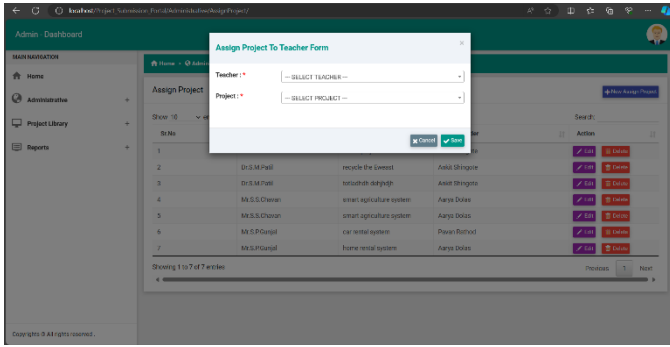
localhost/Project_Submission_Portal/Administrative/AssignProject/

Admin Dashboard

MAIN NAVIGATION

Home

Administrative +

Project Library +

Reports +

Copyrights © All rights reserved.

Home > Admin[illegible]

Assign Project

Show 10 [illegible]

+New Assign Project

Search:

| Sr.No | | | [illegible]r | Action |
|---|---|---|---|---|
| 1 | | | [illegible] | Edit Delete |
| 2 | Dr.S.M.Patil | recycle the Sweest | Ankit Shingote | Edit Delete |
| 3 | Dr.S.M.Patil | rohdhdh dshjhdjh | Ankit Shingote | Edit Delete |
| 4 | Mr.S.S.Chavan | smart agriculture system | Aarya Bolas | Edit Delete |
| 5 | Mr.S.S.Chavan | smart agriculture system | Aarya Bolas | Edit Delete |
| 6 | Mr.S.P.Ganjal | car rental system | Pavan Rathod | Edit Delete |
| 7 | Mr.S.P.Ganjal | home rental system | Aarya Bolas | Edit Delete |

Showing 1 to 7 of 7 entries

Previous 1 Next

Assign Project To Teacher Form

Teacher : *
--- SELECT TEACHER ---

Project : *
--- SELECT PROJECT ---

Cancel Save